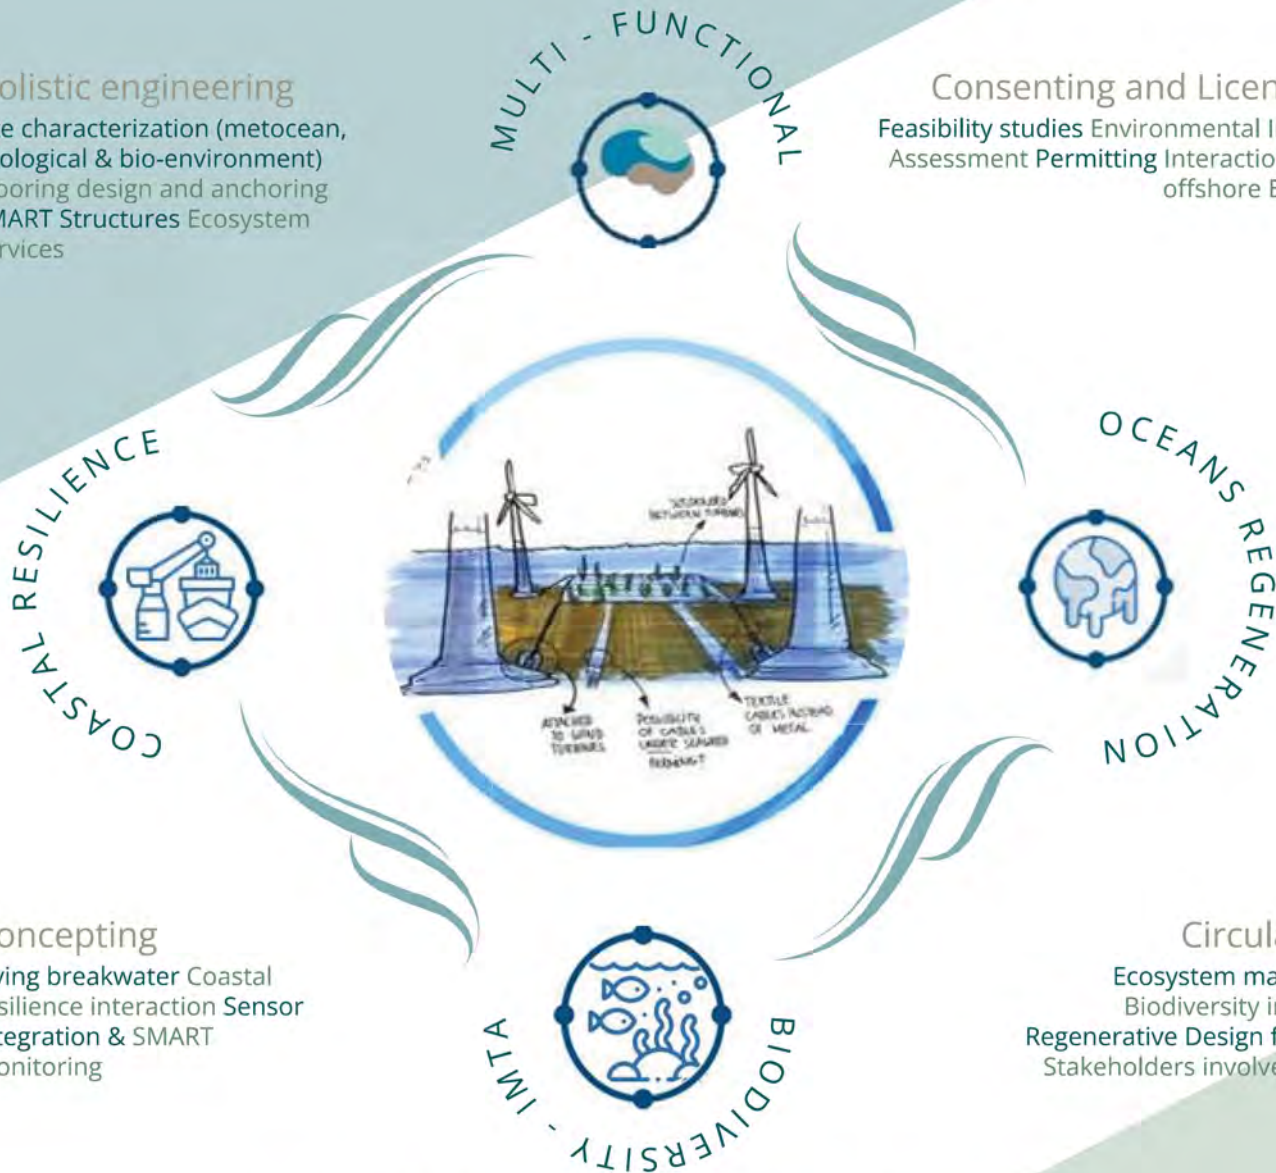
olistic engineering
e characterization (metocean, ological & bio-environment) ooring design and anchoring MART Structures Ecosystem rvices

MULTI - FUNCTIONAL

Consenting and Licen
Feasibility studies Environmental I Assessment Permitting Interactio offshore E

COASTAL RESILIENCE

OCEANS REGENERATION

SCAFFOLD BETWEEN TURBINES

ATTACHED TO WIND TURBINES

POSSIBILITY OF CABLES UNDER SEAWEED FARMING?

TEXTILE CABLES INSTEAD OF METAL

oncepting
ving breakwater Coastal silience interaction Sensor tegration & SMART onitoring

IMTA - BIODIVERSITY

Circul
Ecosystem ma Biodiversity i Regenerative Design f Stakeholders involve